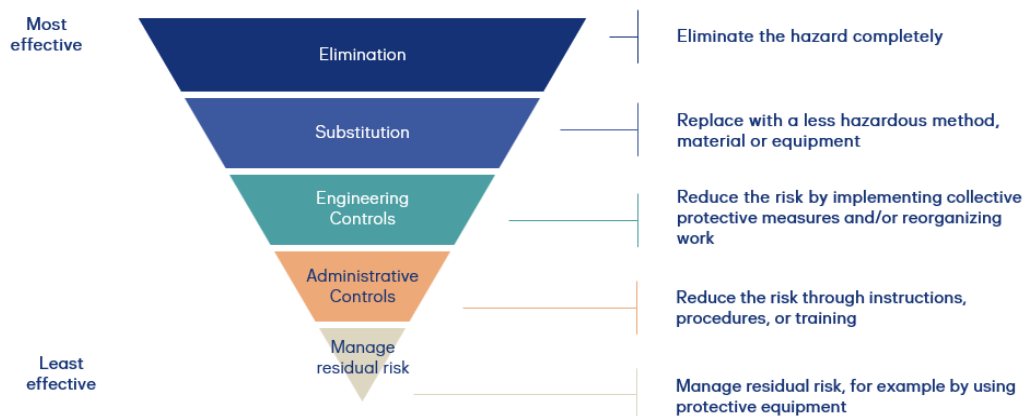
Most effective

Elimination

Eliminate the hazard completely

Substitution

Replace with a less hazardous method, material or equipment

Engineering Controls

Reduce the risk by implementing collective protective measures and/or reorganizing work

Administrative Controls

Reduce the risk through instructions, procedures, or training

Least effective

Manage residual risk

Manage residual risk, for example by using protective equipment